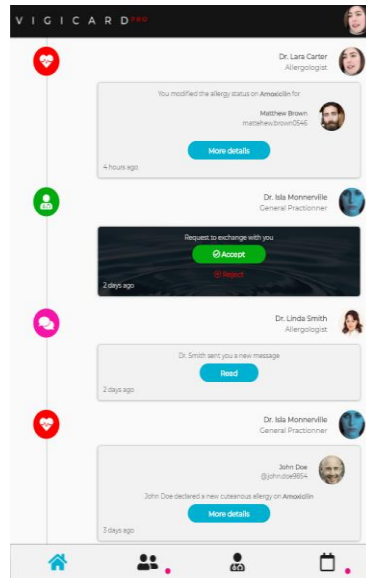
VIGICARD PRO

Dr. Lara Carter
Allergologist

You modified the allergy status on Amoxicilin for

Matthew Brown
matthew.brown0546

More details

4 hours ago

Dr. Isla Monnerville
General Practionner

Request to exchange with you

Accept

Reject

2 days ago

Dr. Linda Smith
Allergologist

Dr. Smith sent you a new message

Read

2 days ago

Dr. Isla Monnerville
General Practionner

John Doe
@johndoe9854

John Doe declared a new cutaneous allergy on Amoxicilin

More details

3 days ago